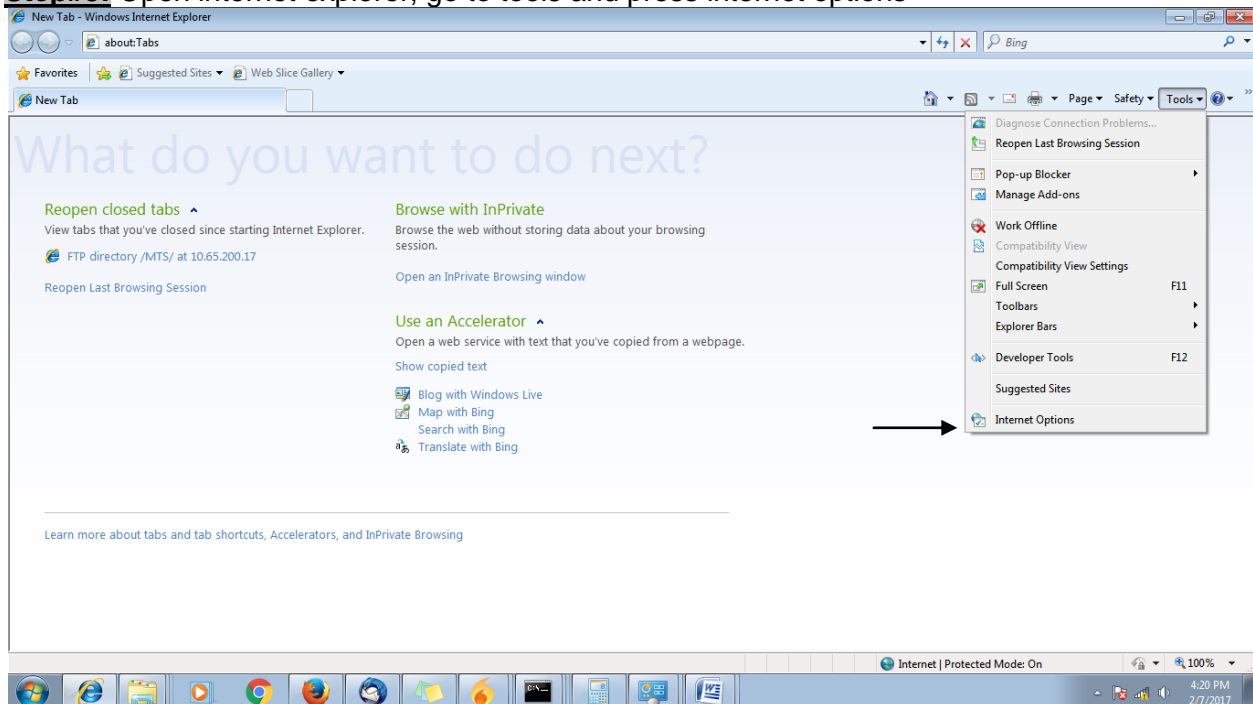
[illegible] Open Internet explorer, go to tools and press Internet options

New Tab - Windows Internet Explorer

about:Tabs

Bing

Favorites | Suggested Sites ▾ | Web Slice Gallery ▾

New Tab

Page ▾ Safety ▾ Tools ▾

What do you want to do next?

Reopen closed tabs

View tabs that you've closed since starting Internet Explorer.

FTP directory /MTS/ at 10.65.200.17

Reopen Last Browsing Session

Browse with InPrivate

Browse the web without storing data about your browsing session.

Open an InPrivate Browsing window

Use an Accelerator

Open a web service with text that you've copied from a webpage.

Show copied text

Blog with Windows Live

Map with Bing

Search with Bing

Translate with Bing

Learn more about tabs and tab shortcuts, Accelerators, and InPrivate Browsing

Diagnose Connection Problems...

Reopen Last Browsing Session

Pop-up Blocker

Manage Add-ons

Work Offline

Compatibility View

Compatibility View Settings

Full Screen F11

Toolbars

Explorer Bars

Developer Tools F12

Suggested Sites

Internet Options

Internet | Protected Mode: On

100%

4:20 PM
2/7/2017